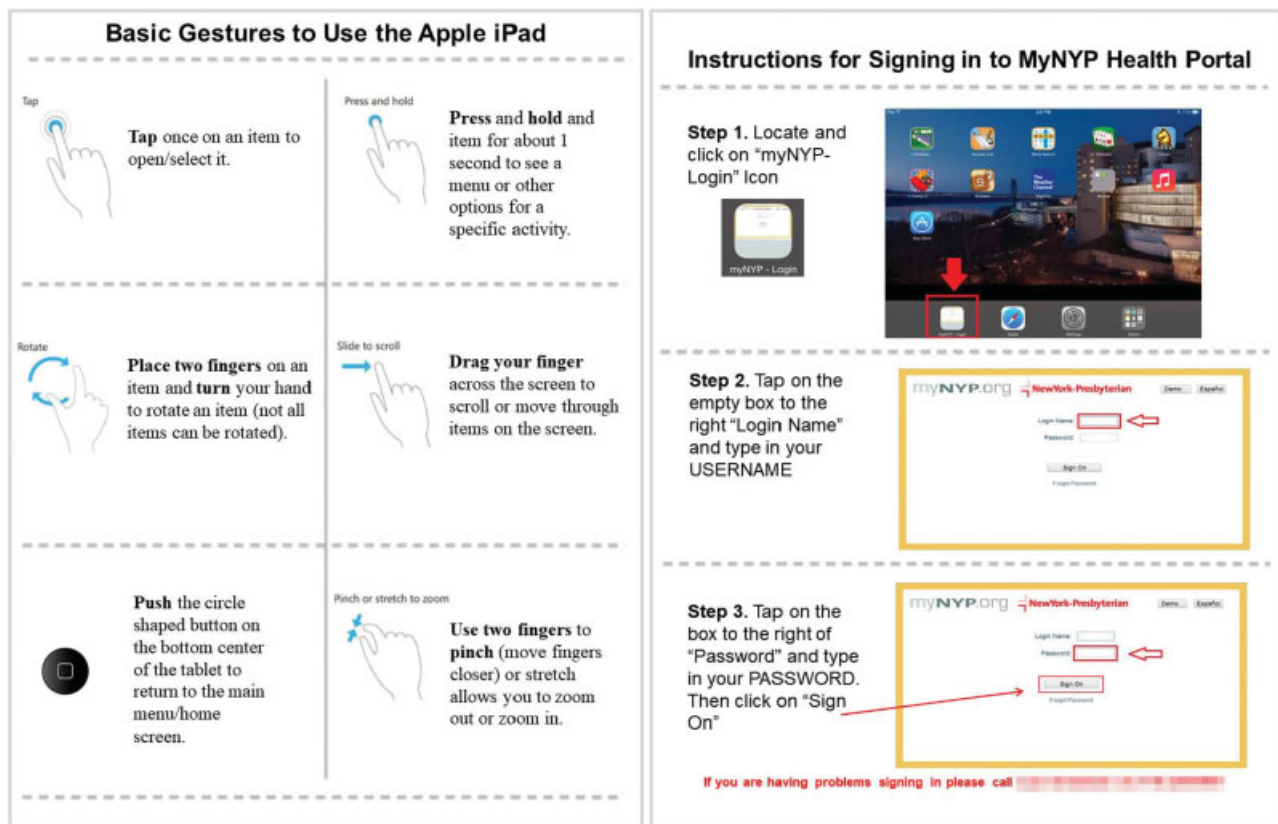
Basic Gestures to Use the Apple iPad

Tap

Tap once on an item to open/select it.

Press and hold

Press and hold and item for about 1 second to see a menu or other options for a specific activity.

Rotate

Place two fingers on an item and turn your hand to rotate an item (not all items can be rotated).

Slide to scroll

Drag your finger across the screen to scroll or move through items on the screen.

Push the circle shaped button on the bottom center of the tablet to return to the main menu/home screen.

Pinch or stretch to zoom

Use two fingers to pinch (move fingers closer) or stretch allows you to zoom out or zoom in.

Instructions for Signing in to MyNYP Health Portal

Step 1. Locate and click on "myNYP-Login" Icon

myNYP - Login

Step 2. Tap on the empty box to the right "Login Name" and type in your USERNAME

myNYP.org NewYork-Presbyterian Demo Español

Login Name:

Password:

Sign On

Forgot Password

Step 3. Tap on the box to the right of "Password" and type in your PASSWORD. Then click on "Sign On"

myNYP.org NewYork-Presbyterian Demo Español

Login Name:

Password:

Sign On

Forgot Password

If you are having problems signing in please call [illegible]